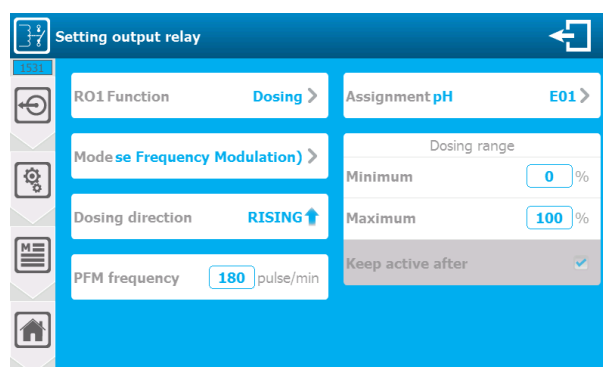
Setting output relay

1531

RO1 Function Dosing

Mode se Frequency Modulation)

Dosing direction RISING

PFM frequency 180 pulse/min

Assignment pH E01

Dosing range

Minimum 0 %

Maximum 100 %

Keep active after